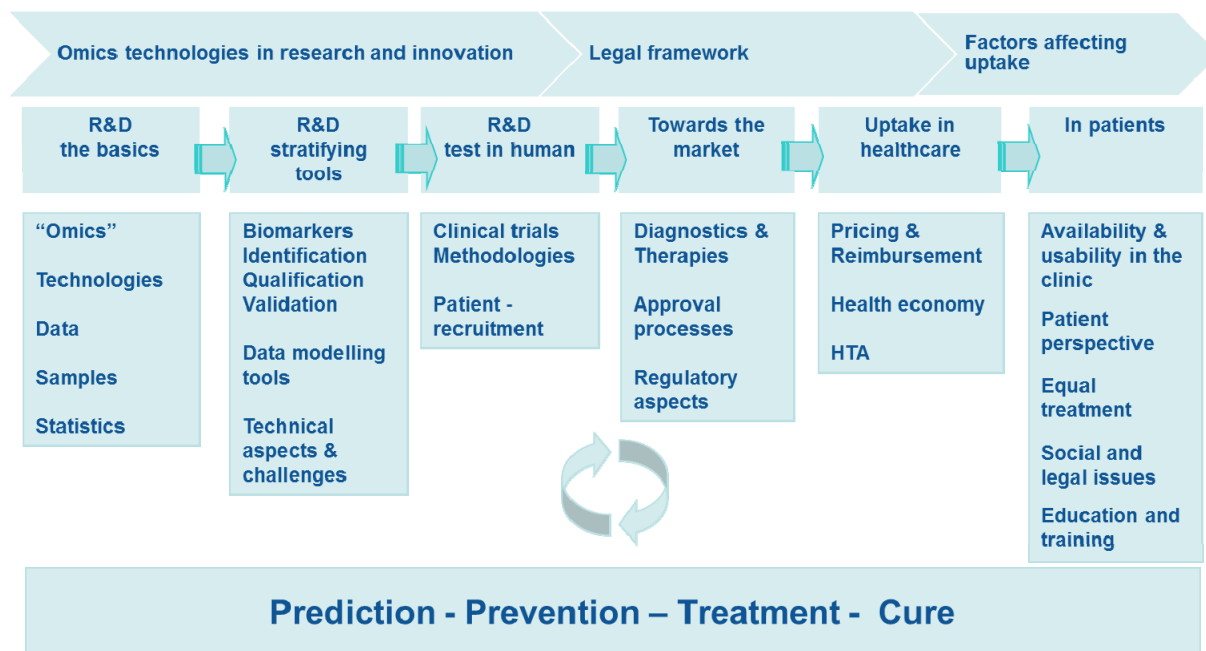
Omics technologies in research and innovation

Legal framework

Factors affecting uptake

R&D the basics

R&D stratifying tools

R&D test in human

Towards the market

Uptake in healthcare

In patients

“Omics”

Technologies

Data

Samples

Statistics

Biomarkers Identification Qualification Validation

Data modelling tools

Technical aspects & challenges

Clinical trials Methodologies

Patient - recruitment

Diagnostics & Therapies

Approval processes

Regulatory aspects

Pricing & Reimbursement

Health economy

HTA

Availability & usability in the clinic

Patient perspective

Equal treatment

Social and legal issues

Education and training

Prediction - Prevention – Treatment - Cure